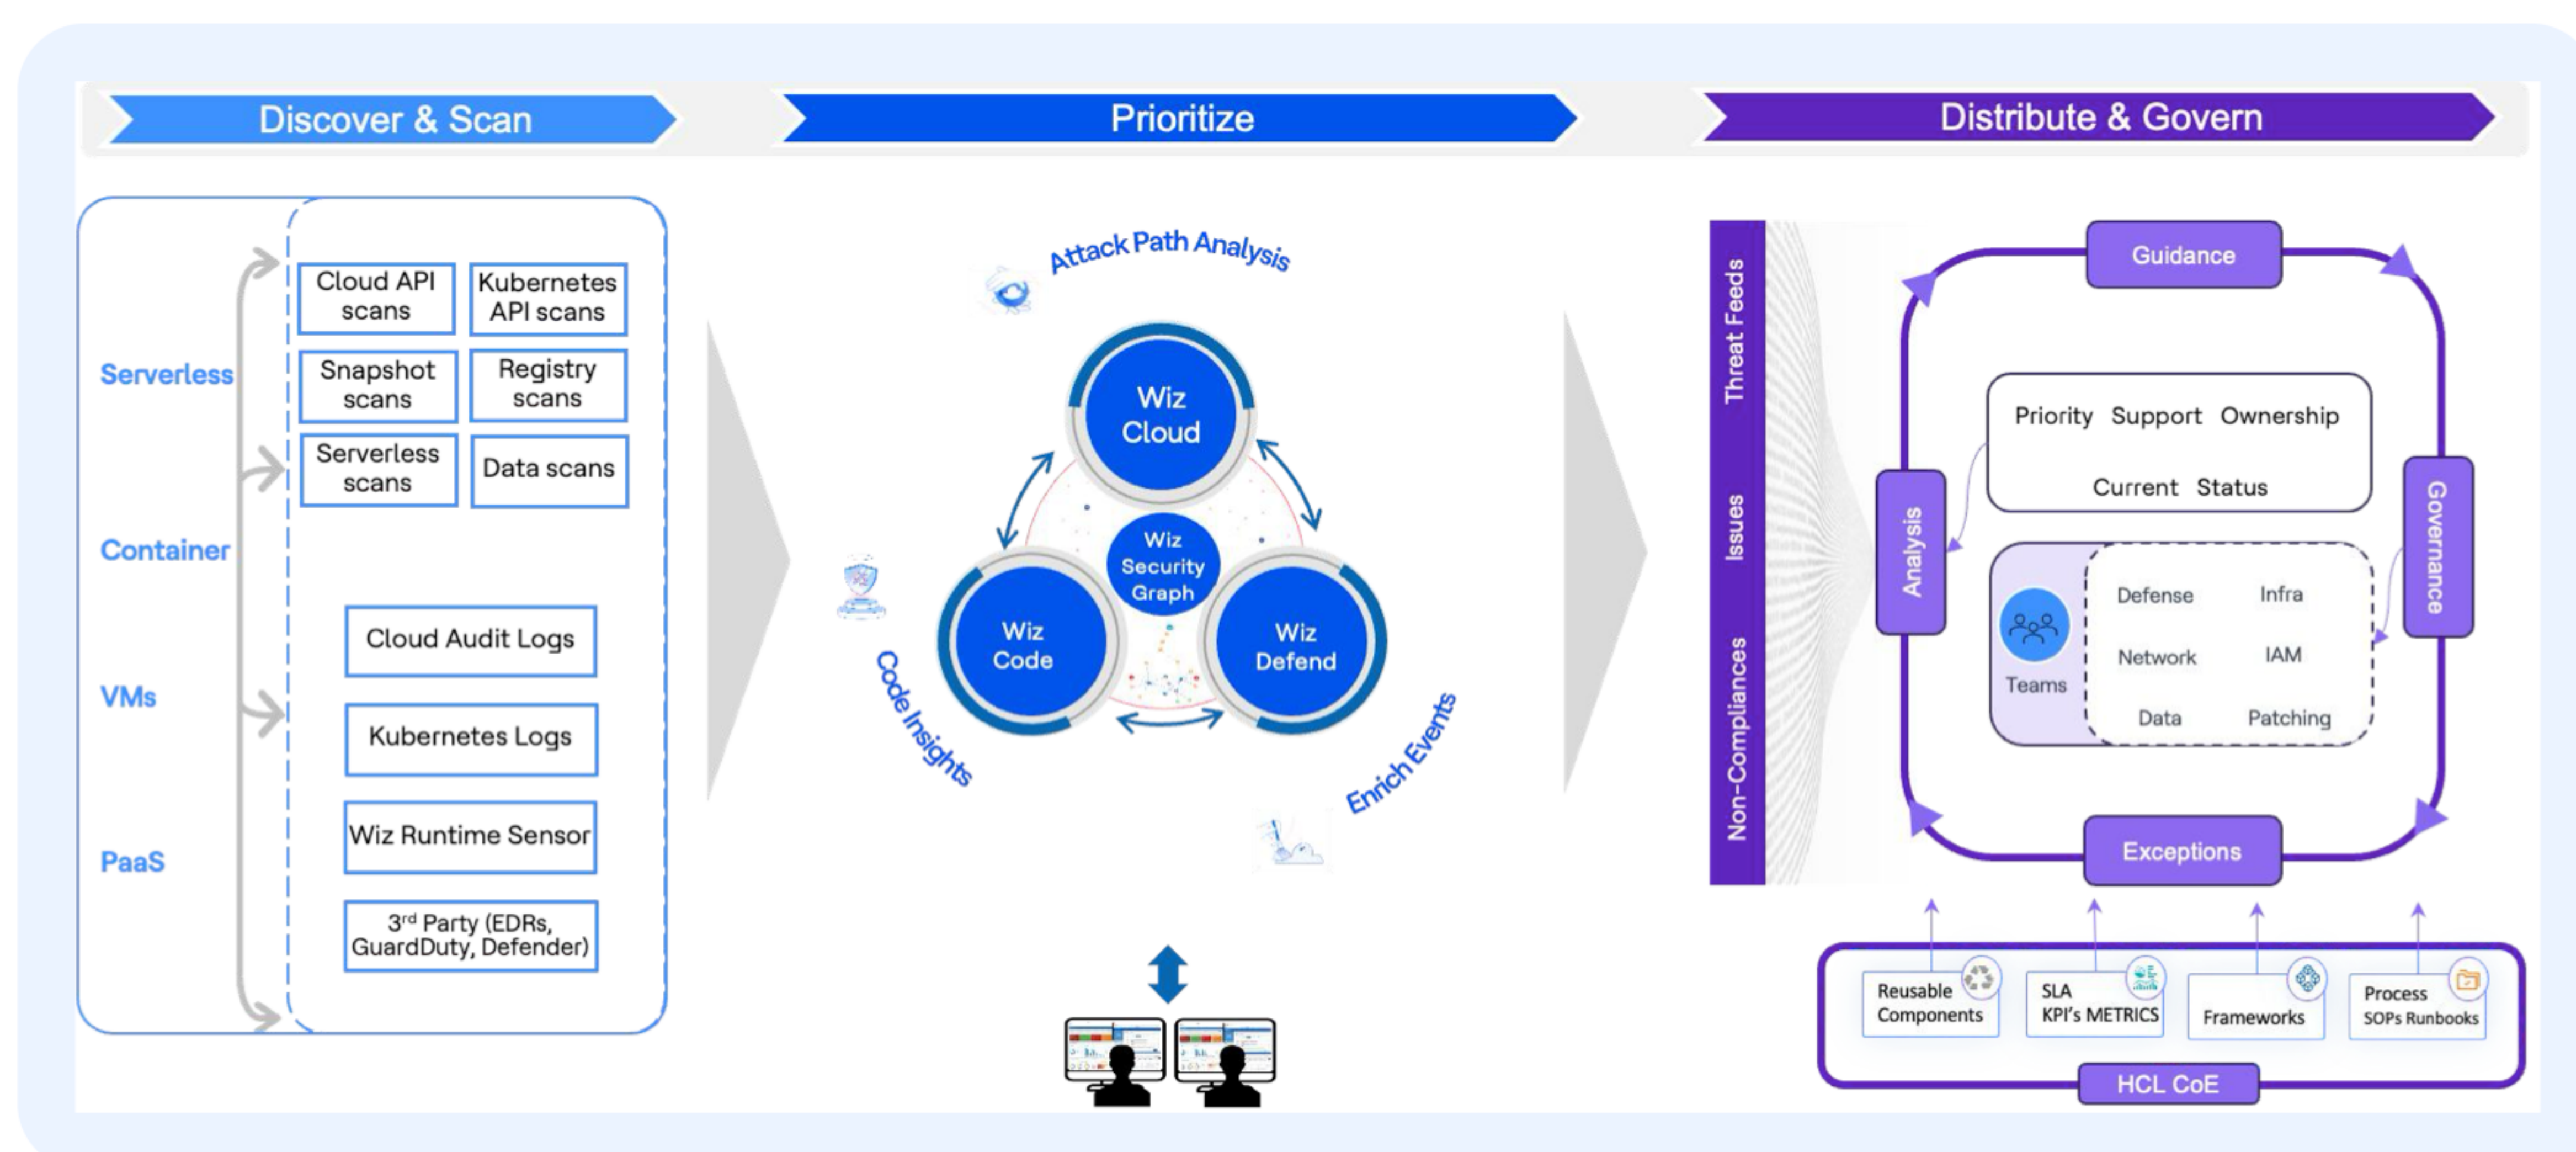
Discover & Scan

Prioritize

Distribute & Govern

Serverless

Container

VMs

PaaS

Cloud API scans

Kubernetes API scans

Snapshot scans

Registry scans

Serverless scans

Data scans

Cloud Audit Logs

Kubernetes Logs

Wiz Runtime Sensor

3$^{rd}$ Party (EDRs, GuardDuty, Defender)

Attack Path Analysis

Wiz Cloud

Wiz Security Graph

Wiz Code

Wiz Defend

Code Insights

Enrich Events

Threat Feeds

Issues

Non-Compliances

Guidance

Analysis

Governance

Priority Support Ownership

Current Status

Teams

Defense

Infra

Network

IAM

Data

Patching

Exceptions

Reusable Components

SLA KPI's METRICS

Frameworks

Process SOPs Runbooks

HCL CoE